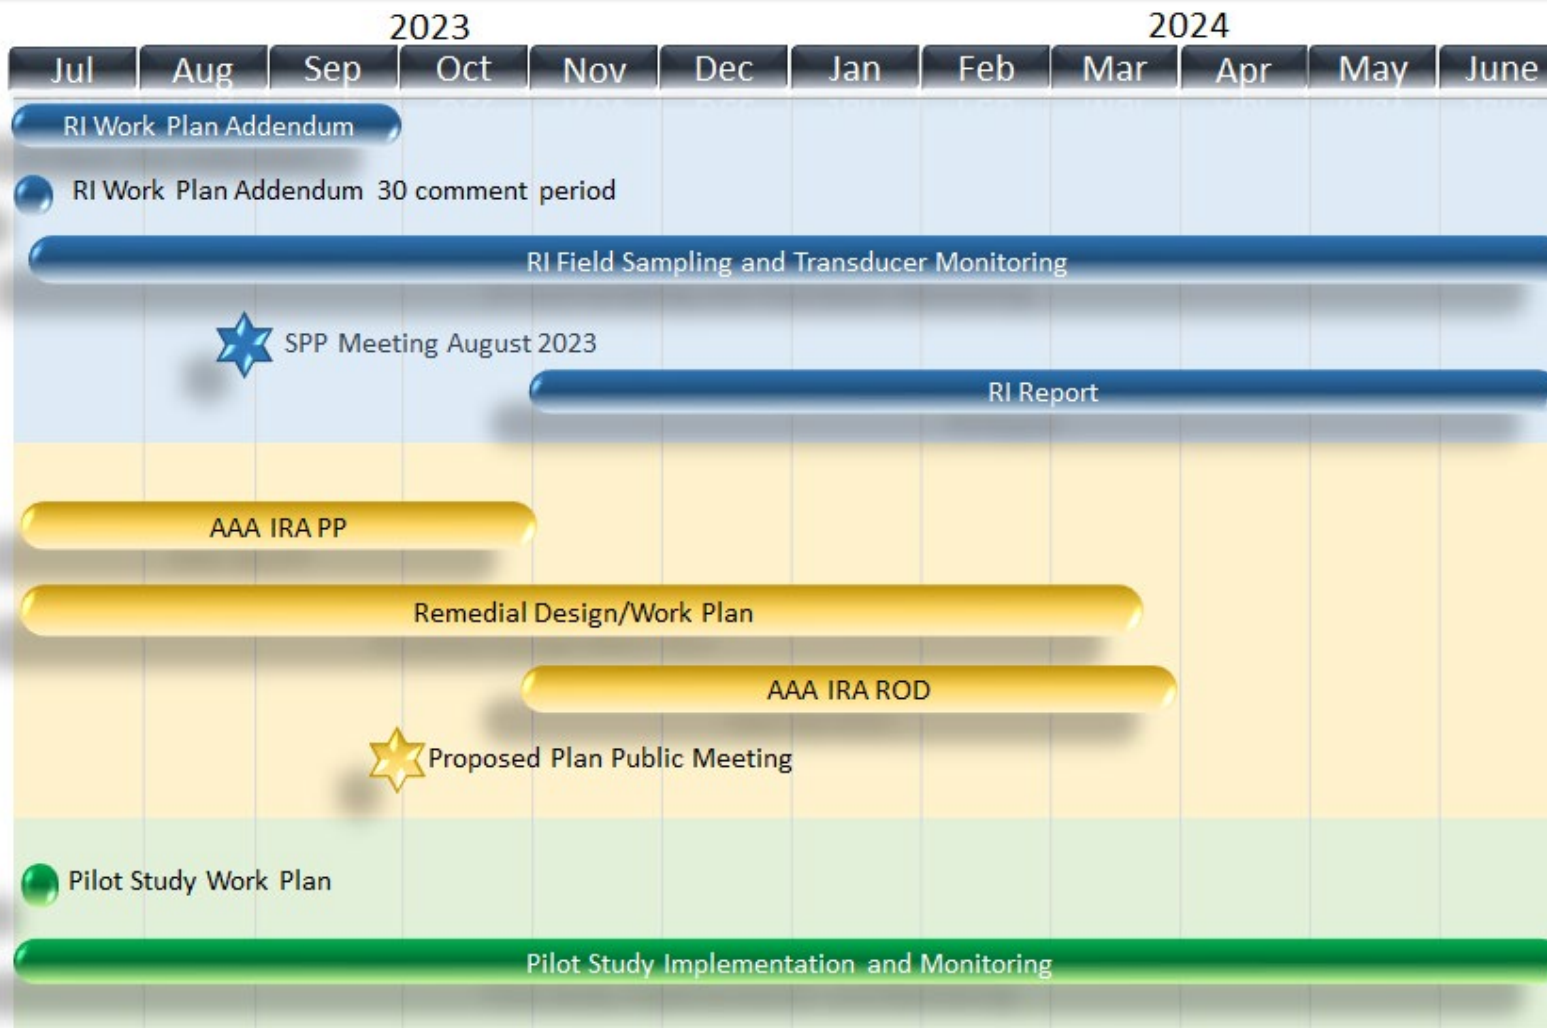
2023
2024

| Jul | Aug | Sep | Oct | Nov | Dec | Jan | Feb | Mar | Apr | May | June |
|---|---|---|---|---|---|---|---|---|---|---|---|

RI Work Plan Addendum

RI Work Plan Addendum 30 comment period

RI Field Sampling and Transducer Monitoring

SPP Meeting August 2023

RI Report

AAA IRA PP

Remedial Design/Work Plan

AAA IRA ROD

Proposed Plan Public Meeting

Pilot Study Work Plan

Pilot Study Implementation and Monitoring